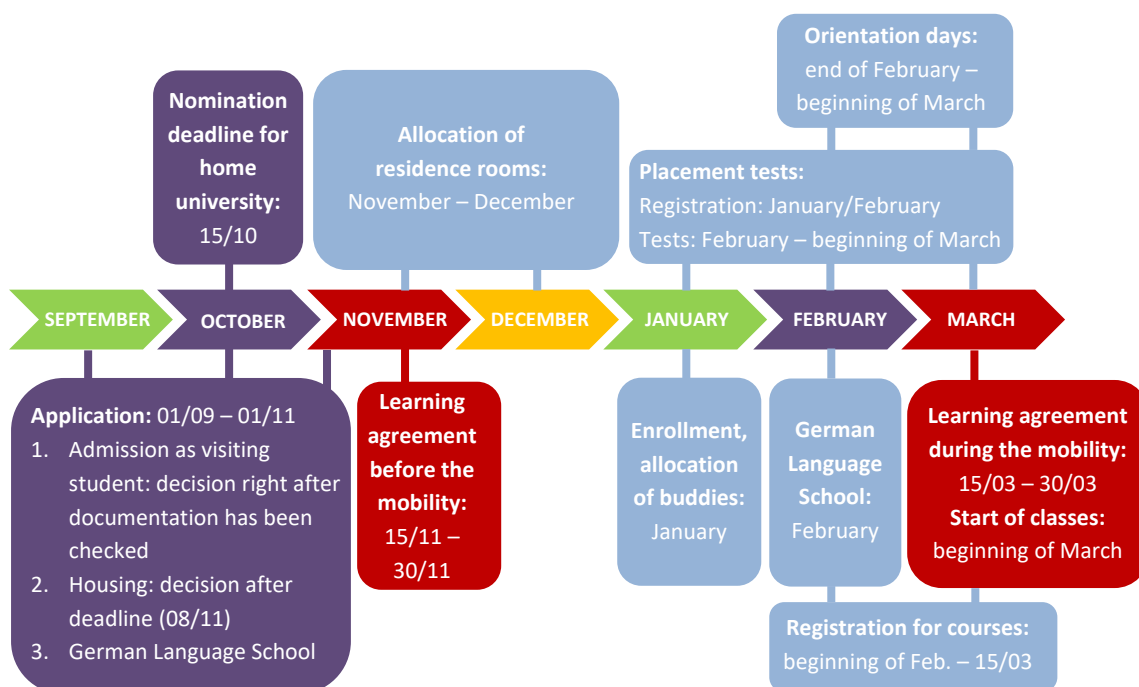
**Orientation days:** end of February – beginning of March

**Nomination deadline for home university:** 15/10

**Allocation of residence rooms:** November – December

**Placement tests:**
Registration: January/February
Tests: February – beginning of March

SEPTEMBER
OCTOBER
NOVEMBER
DECEMBER
JANUARY
FEBRUARY
MARCH

**Application:** 01/09 – 01/11
1. Admission as visiting student: decision right after documentation has been checked
2. Housing: decision after deadline (08/11)
3. German Language School

**Learning agreement before the mobility:** 15/11 – 30/11

**Enrollment, allocation of buddies:** January

**German Language School:** February

**Learning agreement during the mobility:** 15/03 – 30/03
**Start of classes:** beginning of March

**Registration for courses:** beginning of Feb. – 15/03